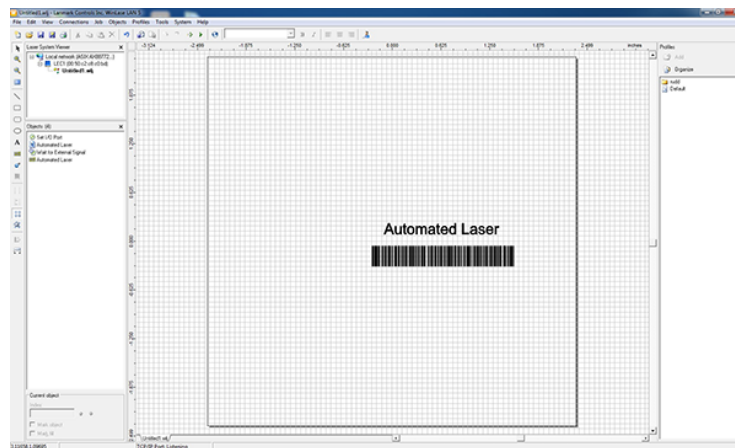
Untitled1.wlj - Laramark Controls Inc. WinLase LAN 3
File Edit View Connections Job Objects Profiles Tools System Help

Laser System Viewer
Local network (ASH AH09772...)
LEC1 (00:50:c2:c8:c0:bd)
Untitled1.wlj

Objects (4)
Set I/O Port
Automated Laser
Wait for External Signal
Automated Laser

-3.124 -2.499 -1.875 -1.250 -0.625 0.000 0.625 1.250 1.875 2.499 inches

Profiles
Add
Organize
sold
Default

Automated Laser

Current object

Untitled1.wlj
TCP/IP Port: Listening